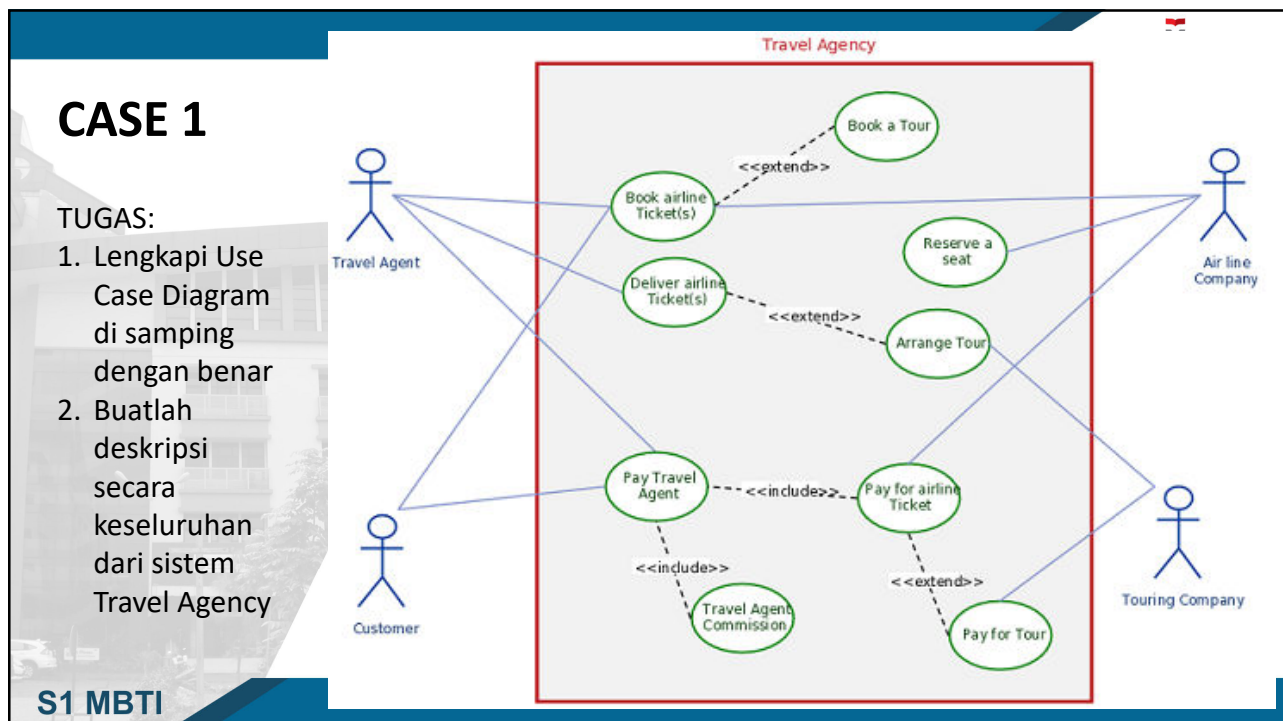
CASE 1

TUGAS:
1. Lengkapi Use Case Diagram di samping dengan benar
2. Buatlah deskripsi secara keseluruhan dari sistem Travel Agency

S1 MBTI

Travel Agency

Book a Tour

<<extend>>

Book airline Ticket(s)

Reserve a seat

Deliver airline Ticket(s)

<<extend>>

Arrange Tour

Pay Travel Agent

<<include>>

Pay for airline Ticket

<<include>>

<<extend>>

Travel Agent Commission

Pay for Tour

Travel Agent

Customer

Air line Company

Touring Company